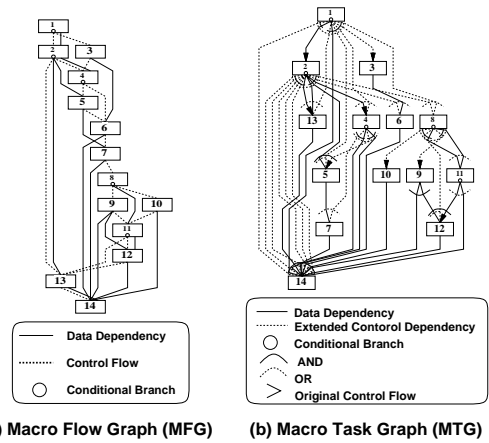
1
2
3
4
5
6
7
8
9
10
11
12
13
14

Data Dependency
Control Flow
Conditional Branch

) Macro Flow Graph (MFG)

1
2
3
13
4
6
8
5
10
9
11
7
12
14

Data Dependency
Extended Contorol Dependency
Conditional Branch
AND
OR
Original Control Flow

(b) Macro Task Graph (MTG)